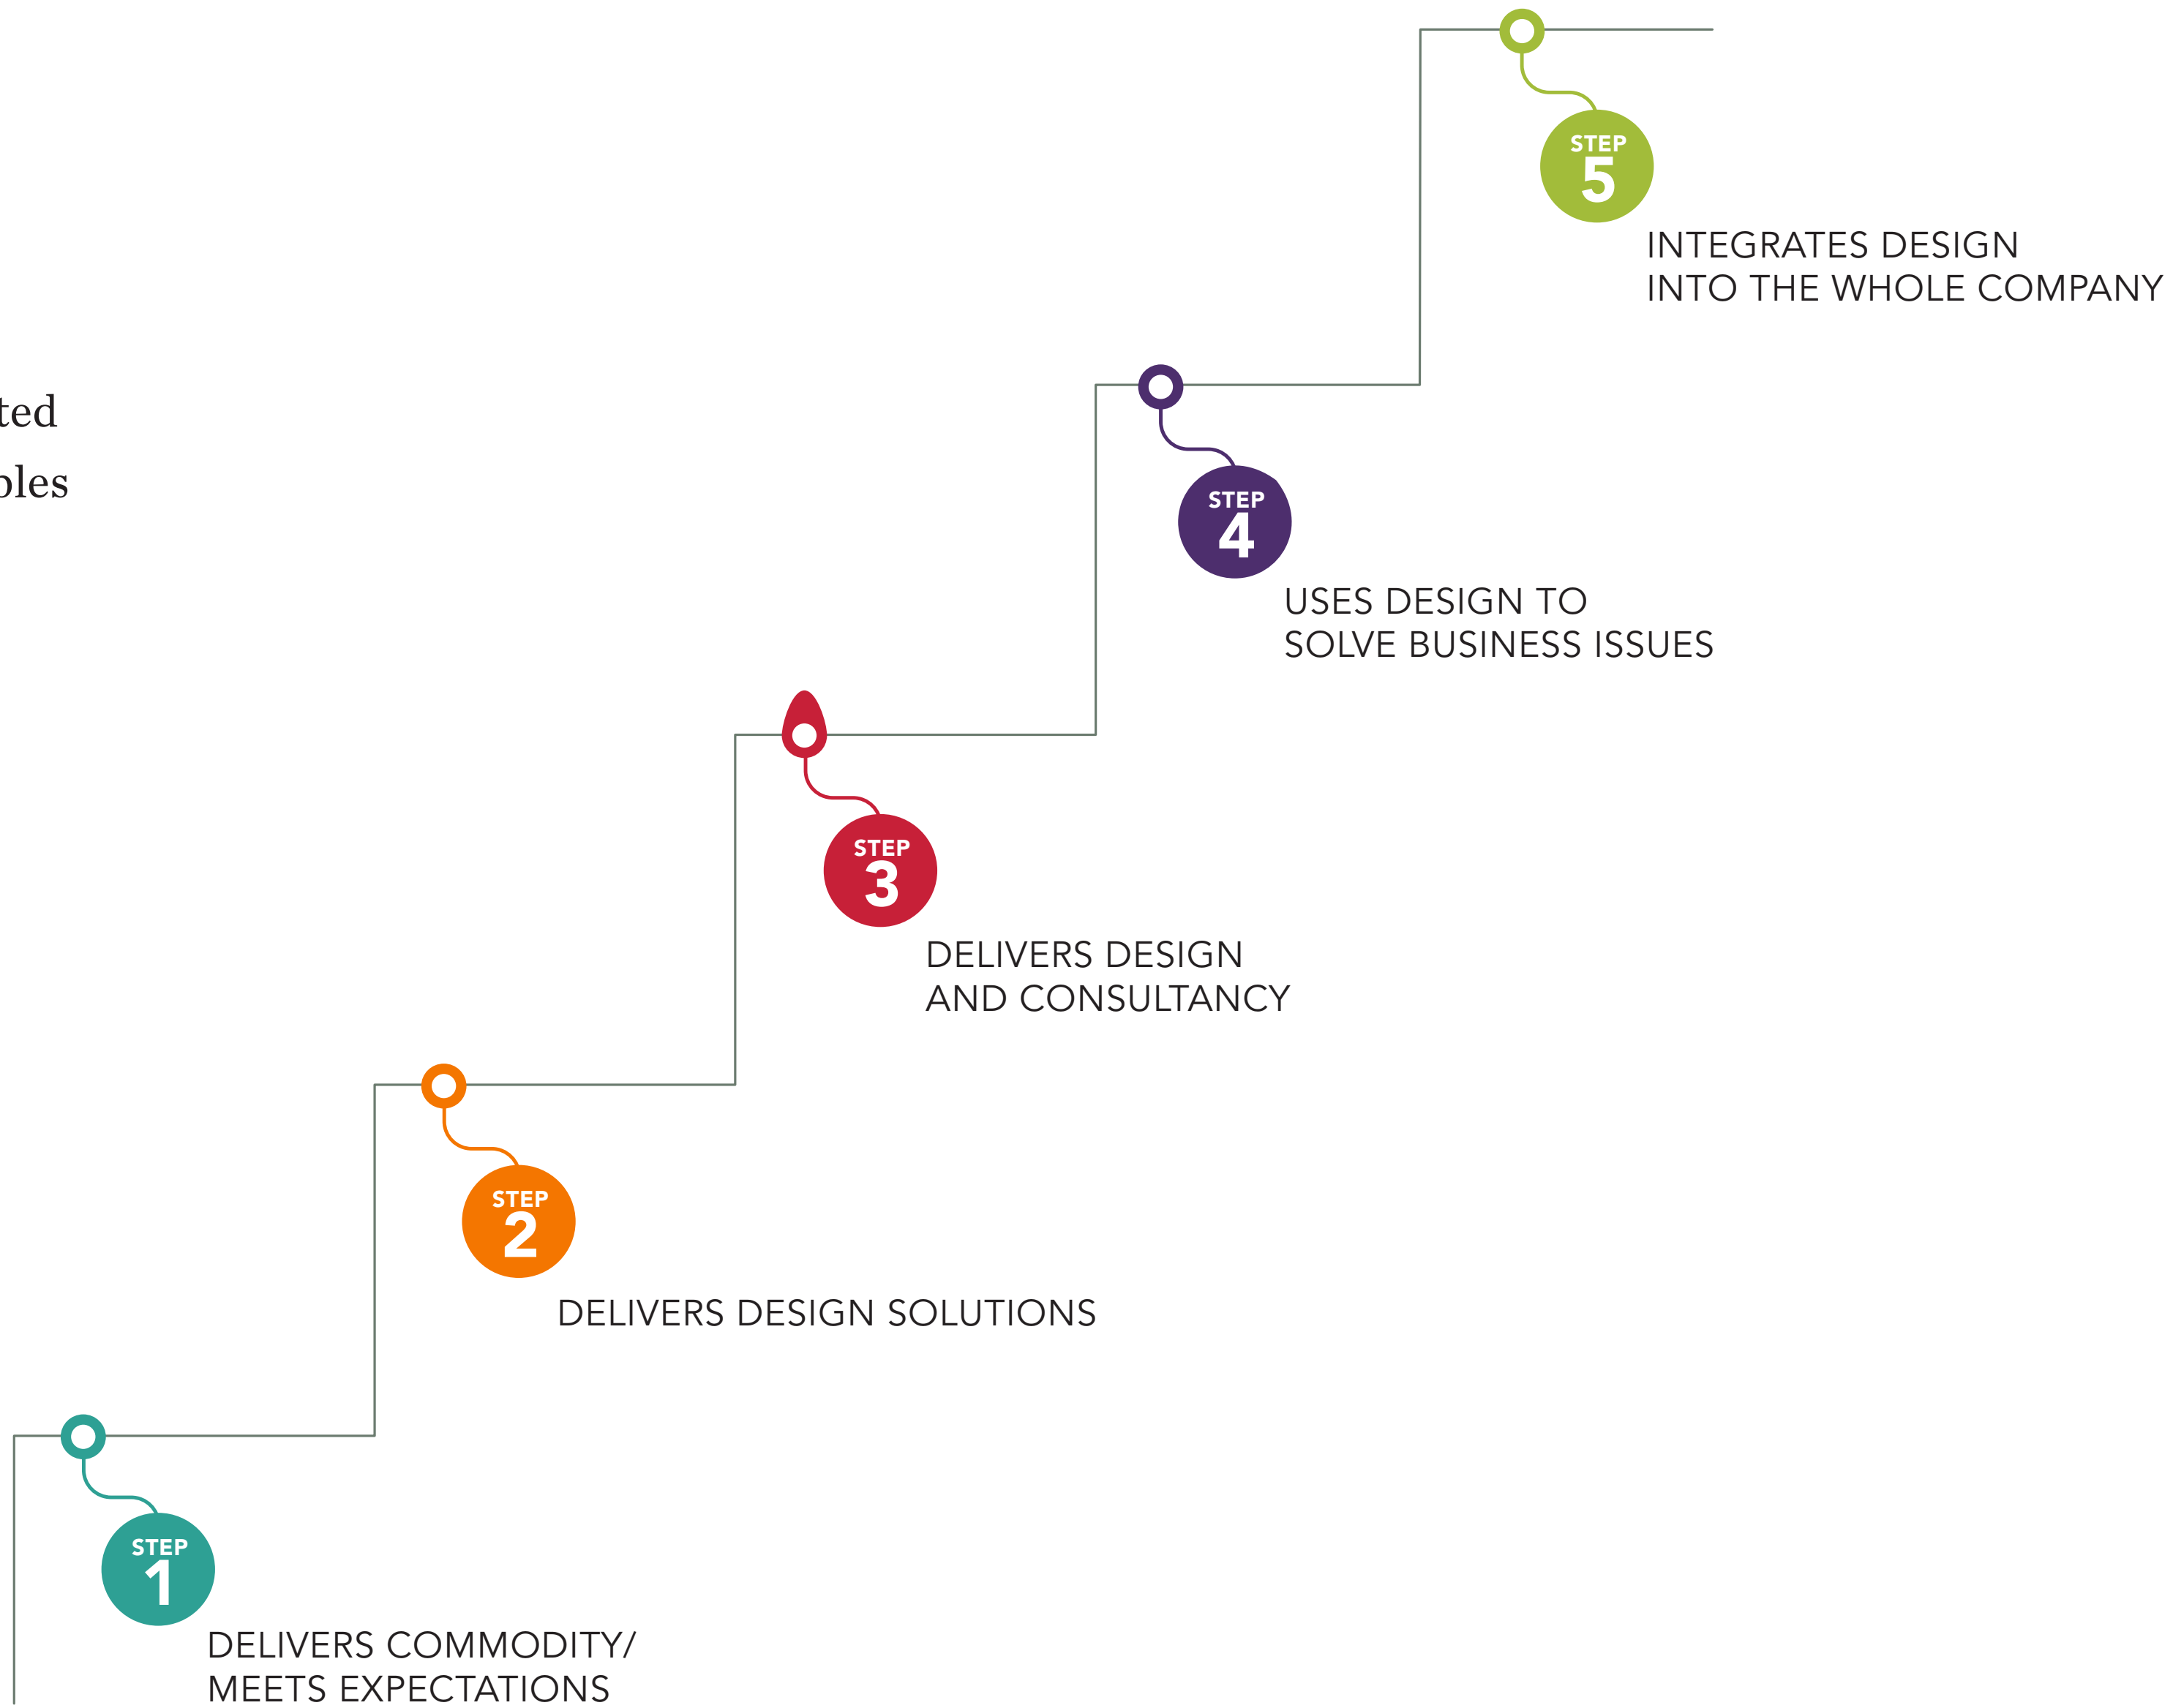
STEP 5
INTEGRATES DESIGN INTO THE WHOLE COMPANY

ted
bles

STEP 4
USES DESIGN TO SOLVE BUSINESS ISSUES

STEP 3
DELIVERS DESIGN AND CONSULTANCY

STEP 2
DELIVERS DESIGN SOLUTIONS

STEP 1
DELIVERS COMMODITY/ MEETS EXPECTATIONS